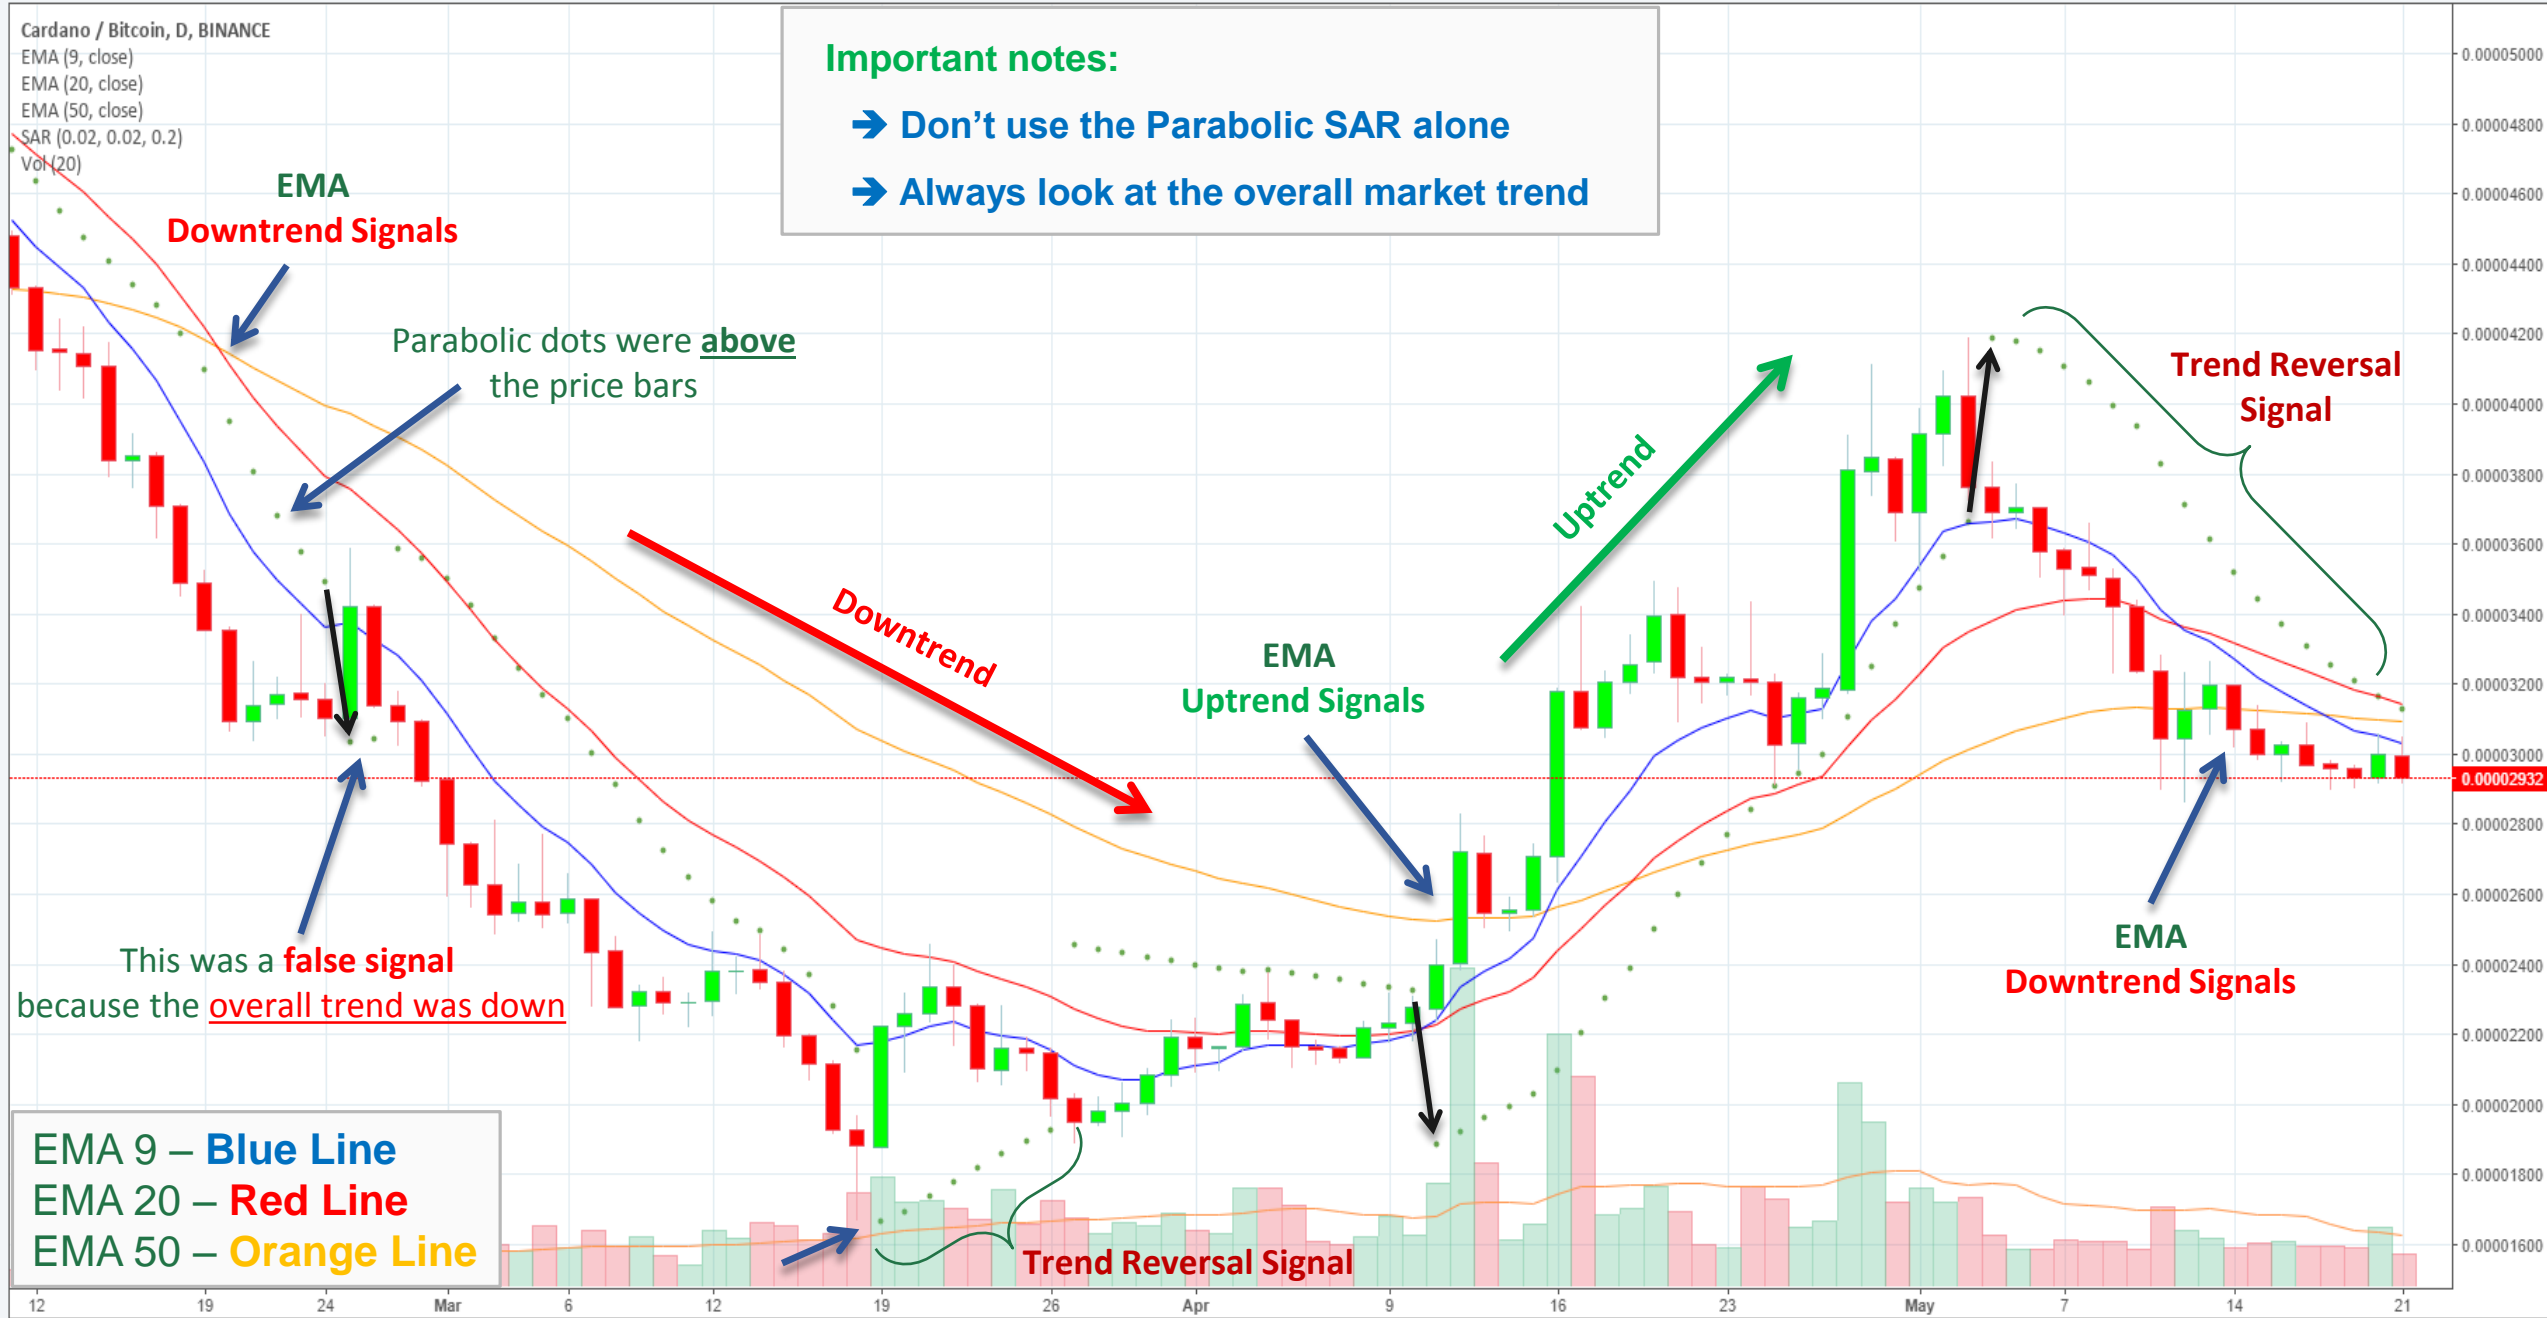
Cardano / Bitcoin, D, BINANCE
EMA (9, close)
EMA (20, close)
EMA (50, close)
SAR (0.02, 0.02, 0.2)
Vol (20)

Important notes:
➔ Don’t use the Parabolic SAR alone
➔ Always look at the overall market trend

EMA
Downtrend Signals

Parabolic dots were above the price bars

Downtrend

Uptrend

Trend Reversal Signal

EMA
Uptrend Signals

This was a false signal because the overall trend was down

EMA
Downtrend Signals

Trend Reversal Signal

EMA 9 – Blue Line
EMA 20 – Red Line
EMA 50 – Orange Line

0.00005000
0.00004800
0.00004600
0.00004400
0.00004200
0.00004000
0.00003800
0.00003600
0.00003400
0.00003200
0.00003000
0.00002932
0.00002800
0.00002600
0.00002400
0.00002200
0.00002000
0.00001800
0.00001600

12 19 24 Mar 6 12 19 26 Apr 9 16 23 May 7 14 21